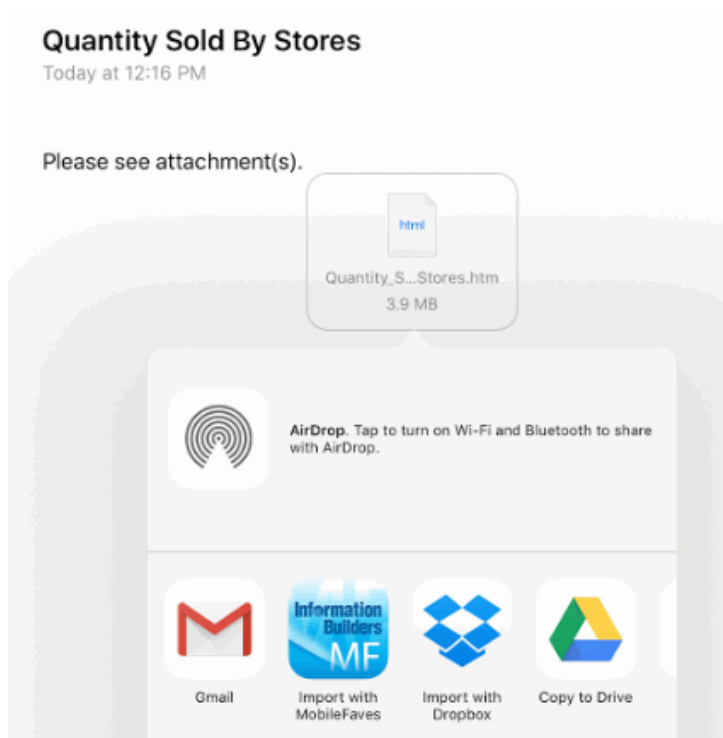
Quantity Sold By Stores
Today at 12:16 PM

Please see attachment(s).

html
Quantity_S...Stores.htm
3.9 MB

AirDrop. Tap to turn on Wi-Fi and Bluetooth to share with AirDrop.

Information Builders
MF

Gmail
Import with MobileFaves
Import with Dropbox
Copy to Drive